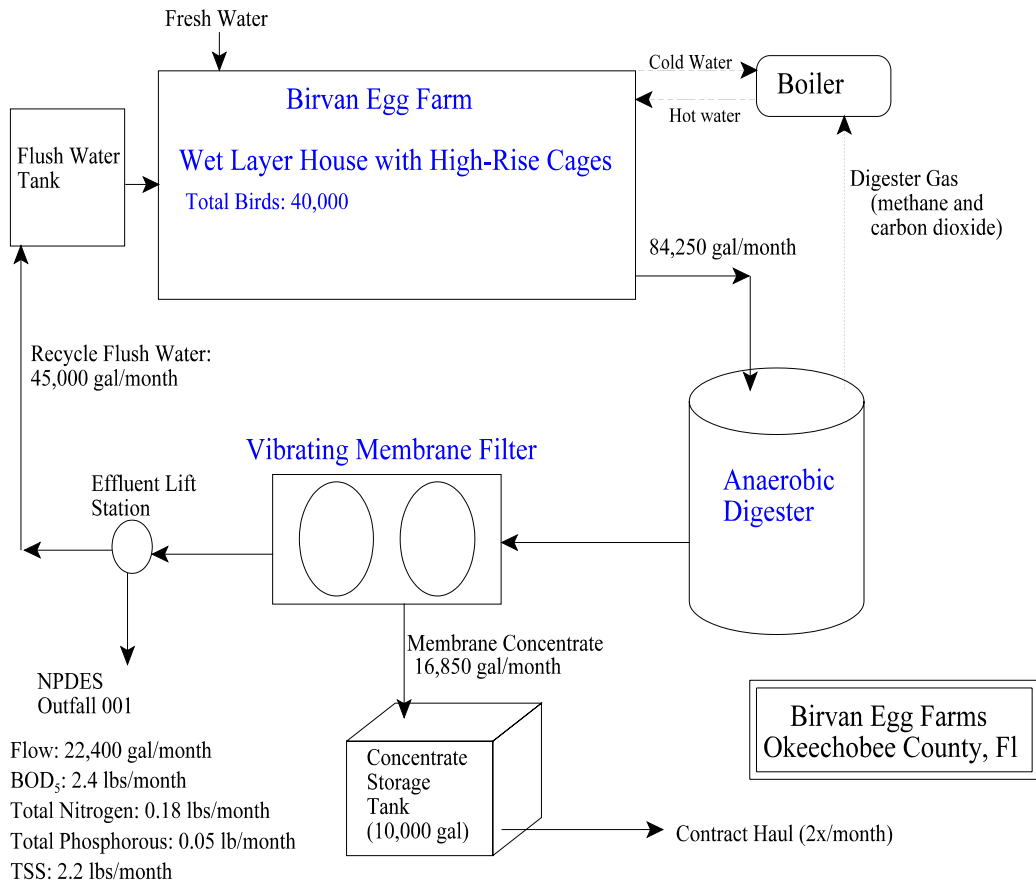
Fresh Water

Birvan Egg Farm

Wet Layer House with High-Rise Cages

Total Birds: 40,000

Cold Water

Boiler

Hot water

Flush Water Tank

Digester Gas (methane and carbon dioxide)

84,250 gal/month

Recycle Flush Water: 45,000 gal/month

Vibrating Membrane Filter

Anaerobic Digester

Effluent Lift Station

Membrane Concentrate 16,850 gal/month

NPDES Outfall 001

Birvan Egg Farms Okeechobee County, Fl

Flow: 22,400 gal/month
BOD$_5$: 2.4 lbs/month
Total Nitrogen: 0.18 lbs/month
Total Phosphorous: 0.05 lb/month
TSS: 2.2 lbs/month

Concentrate Storage Tank (10,000 gal)

Contract Haul (2x/month)